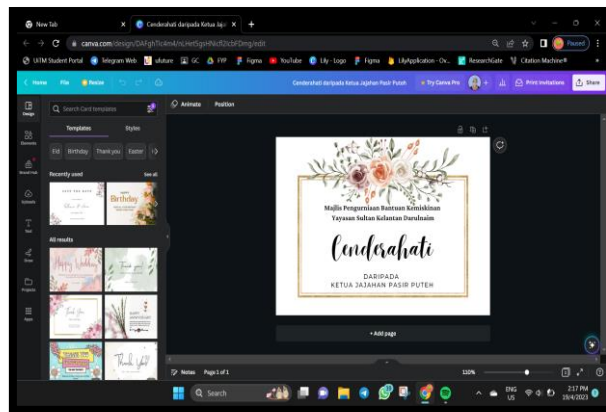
New Tab
Cenderahati daripada Ketua Jajah
canva.com/design/DAFghTc4mk/nLHetSgsHNcRZlxbFDmg/edit
Paused
UiTM Student Portal
Telegram Web
ufuture
GC
FYP
Figma
YouTube
Lily - Logo
Figma
LilyApplication - Ov...
ResearchGate
Citation Machine®
Home
File
Resize
Cenderahati daripada Ketua Jajahan Pasir Puteh
Try Canva Pro
Print invitations
Share
Design
Elements
Brand Hub
Uploads
Text
Draw
Projects
Apps
Search Card templates
Templates
Styles
Eid
Birthday
Thank you
Easter
Recently used
See all
Birthday
All results
Animate
Position
Majlis Pengurniaan Bantuan Kemiskinan
Yayasan Sultan Kelantan Darulnaim
Cenderahati
DARIPADA
KETUA JAJAHAN PASIR PUTEH
+ Add page
Notes
Page 1 of 1
110%
Search
ENG
US
2:17 PM
19/4/2023